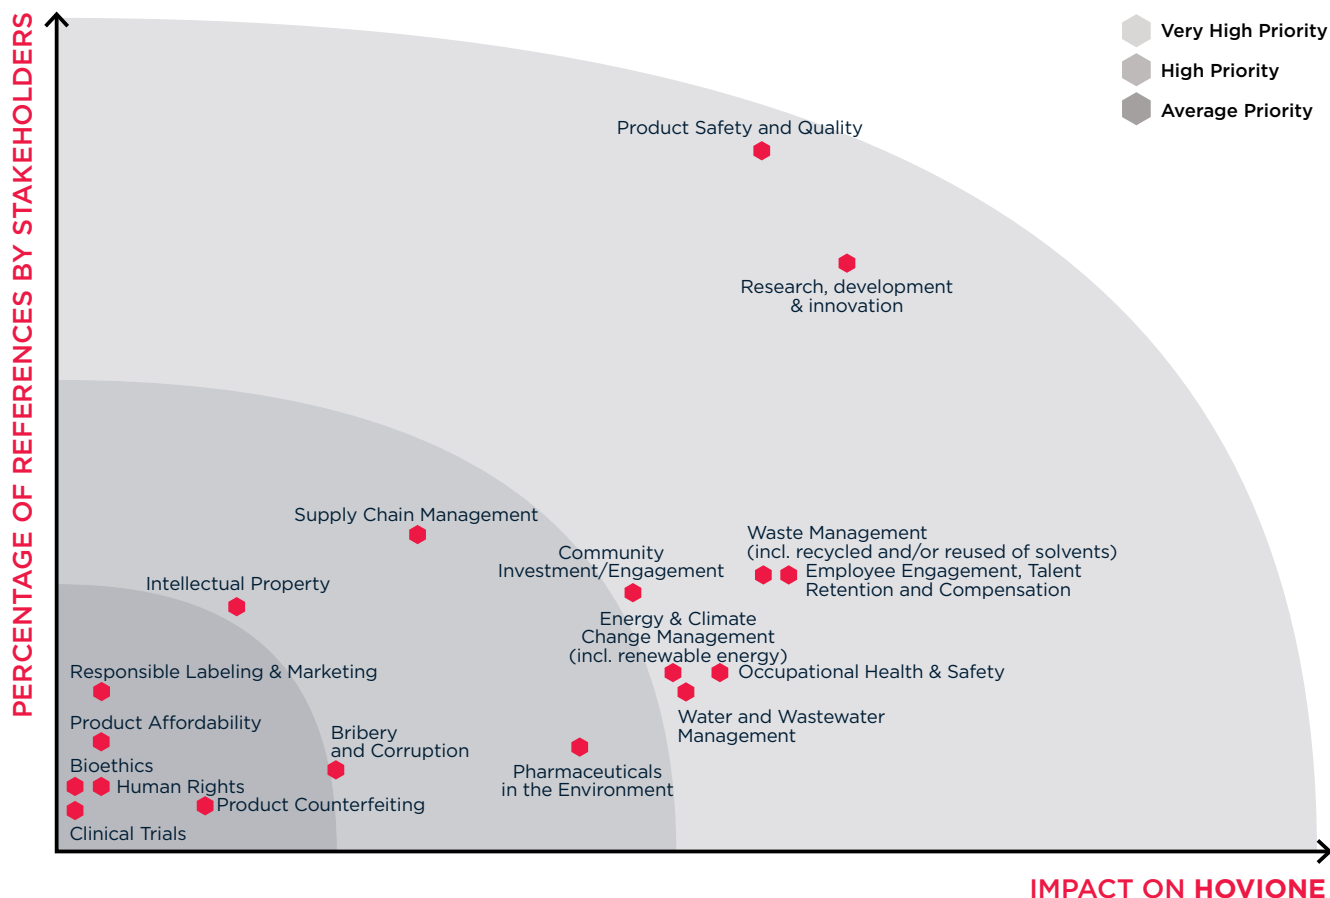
PERCENTAGE OF REFERENCES BY STAKEHOLDERS

Very High Priority
High Priority
Average Priority

Product Safety and Quality

Research, development & innovation

Supply Chain Management

Waste Management (incl. recycled and/or reused of solvents)

Community Investment/Engagement

Employee Engagement, Talent Retention and Compensation

Intellectual Property

Energy & Climate Change Management (incl. renewable energy)

Occupational Health & Safety

Responsible Labeling & Marketing

Water and Wastewater Management

Product Affordability

Bribery and Corruption

Bioethics

Pharmaceuticals in the Environment

Human Rights

Product Counterfeiting

Clinical Trials

IMPACT ON HOVIONE